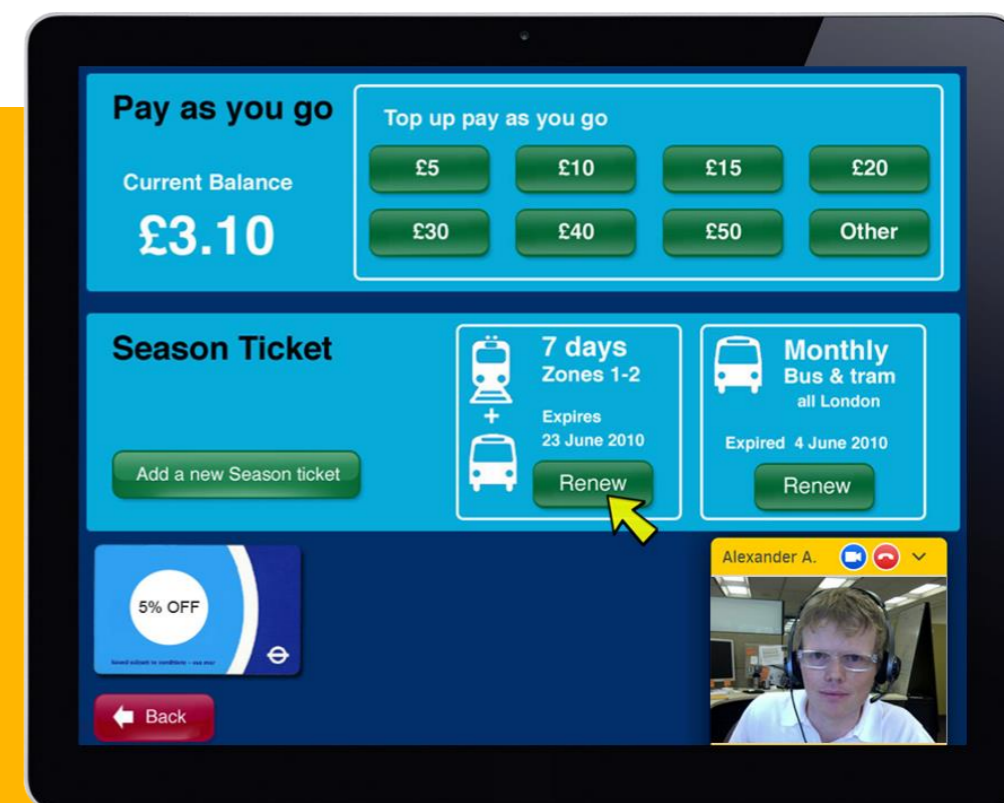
Pay as you go

Current Balance

£3.10

Top up pay as you go

£5

£10

£15

£20

£30

£40

£50

Other

Season Ticket

Add a new Season ticket

7 days
Zones 1-2

+

Expires
23 June 2010

Renew

Monthly
Bus & tram
all London

Expired 4 June 2010

Renew

5% OFF

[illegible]

Back

Alexander A.